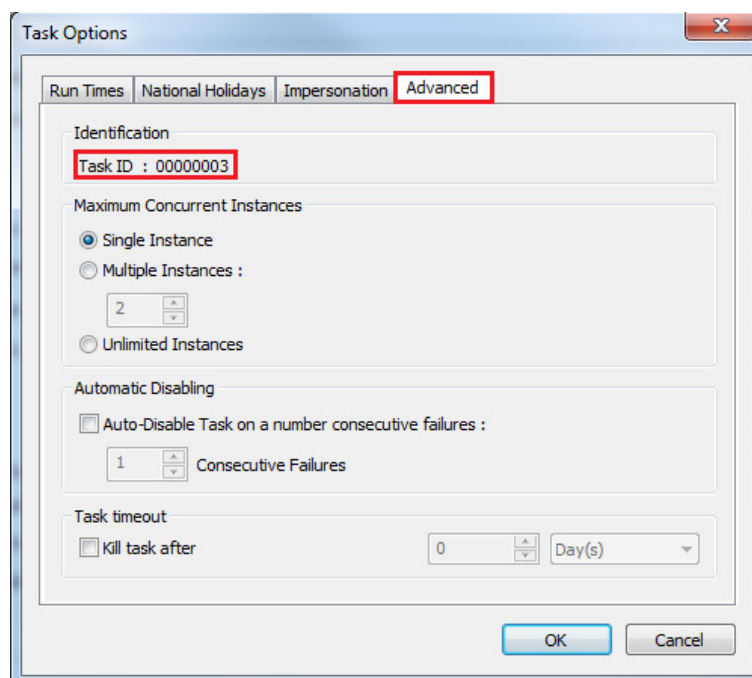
Task Options

Run Times
National Holidays
Impersonation
Advanced

Identification

Task ID : 00000003

Maximum Concurrent Instances

Single Instance

Multiple Instances :

2

Unlimited Instances

Automatic Disabling

Auto-Disable Task on a number consecutive failures :

1

Consecutive Failures

Task timeout

Kill task after

0

Day(s)

OK

Cancel